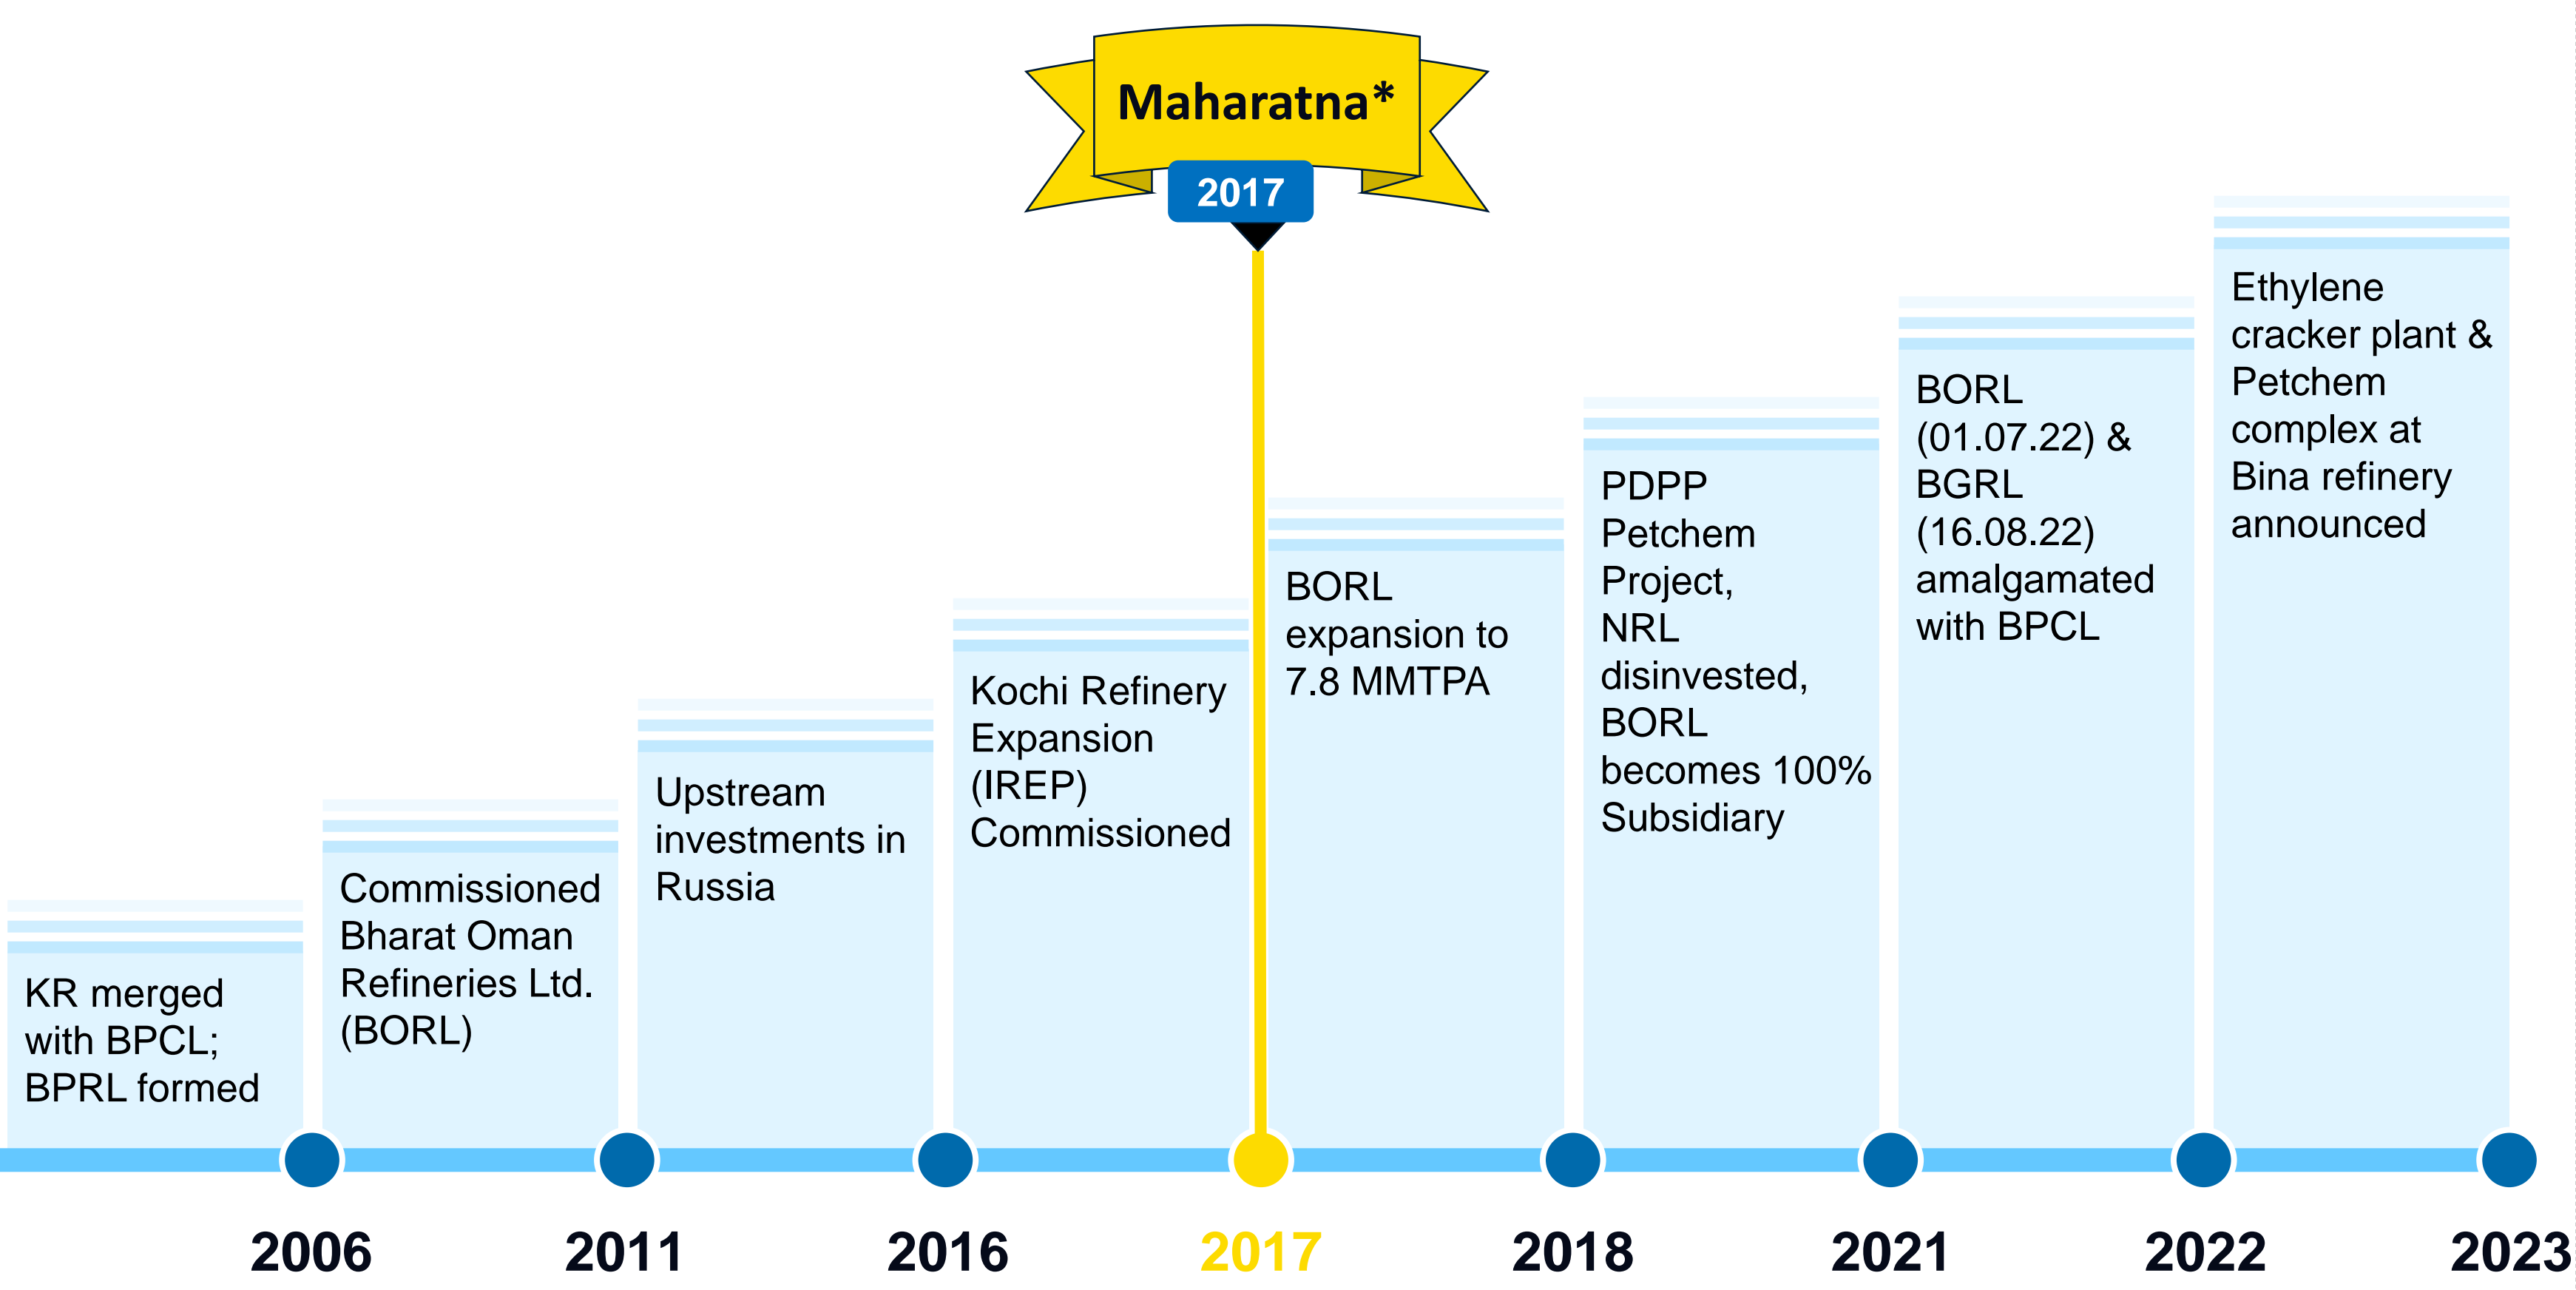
Maharatna*

2017

KR merged with BPCL; BPRL formed

Commissioned Bharat Oman Refineries Ltd. (BORL)

Upstream investments in Russia

Kochi Refinery Expansion (IREP) Commissioned

BORL expansion to 7.8 MMTPA

PDPP Petchem Project, NRL disinvested, BORL becomes 100% Subsidiary

BORL (01.07.22) & BGRL (16.08.22) amalgamated with BPCL

Ethylene cracker plant & Petchem complex at Bina refinery announced

2006

2011

2016

2017

2018

2021

2022

2023